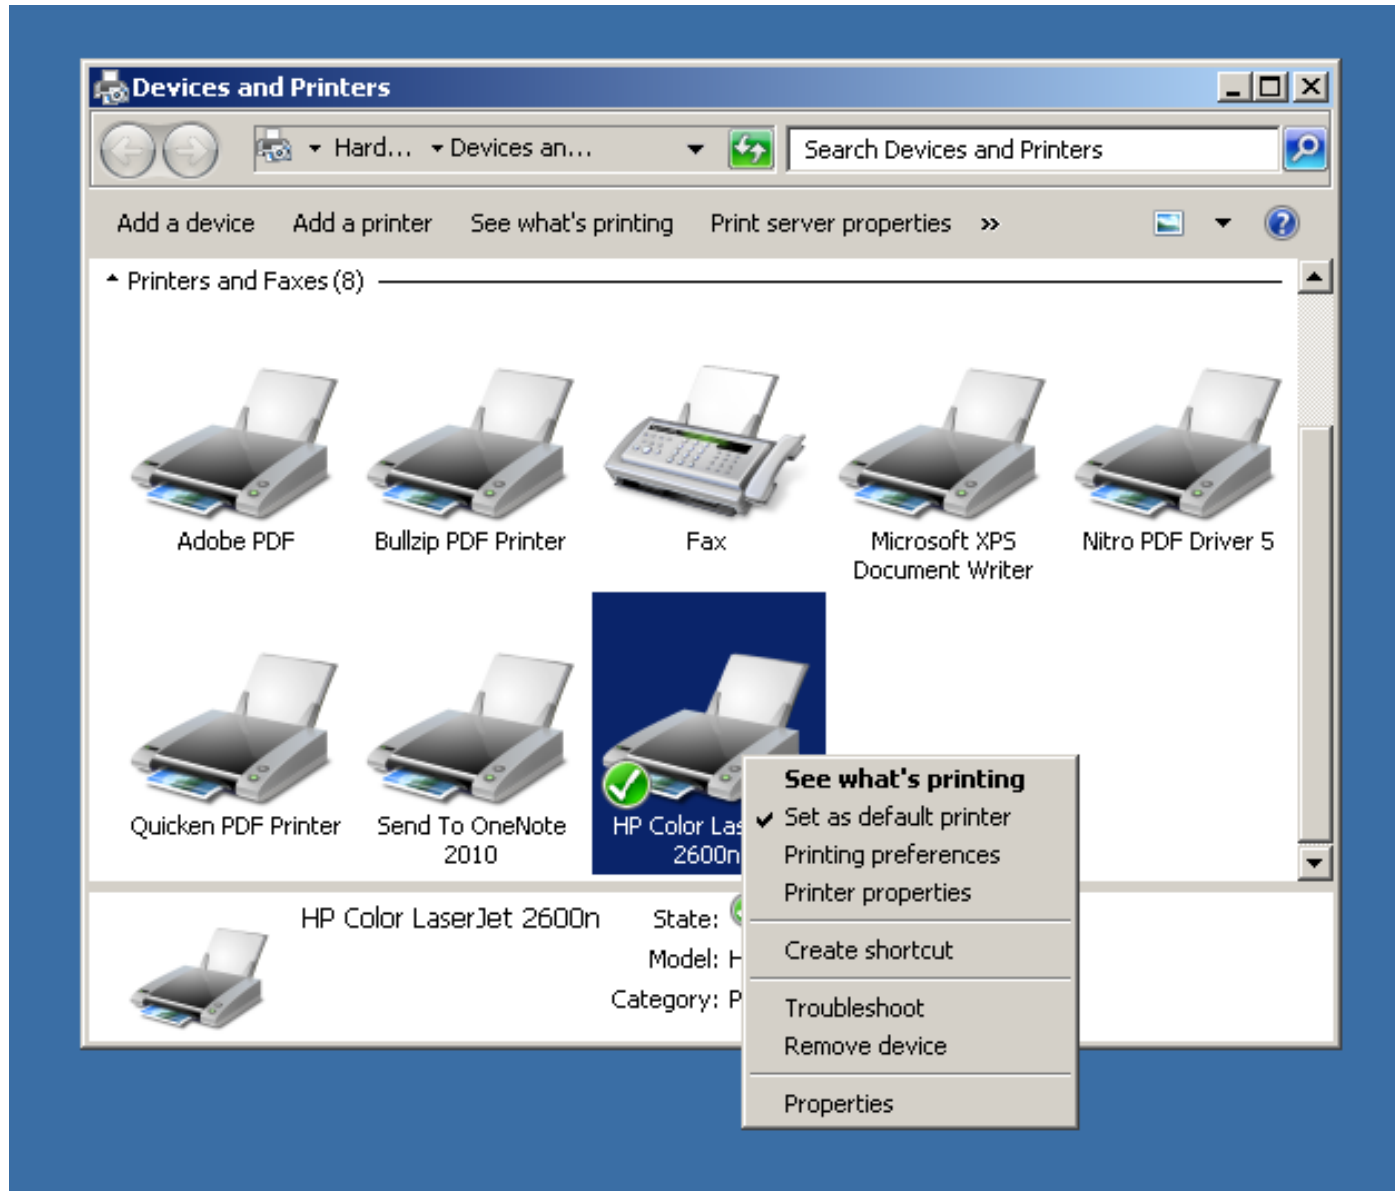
Devices and Printers

Hard... ▾ Devices an...

Search Devices and Printers

Add a device   Add a printer   See what's printing   Print server properties   »

Printers and Faxes (8)

Adobe PDF

Bullzip PDF Printer

Fax

Microsoft XPS Document Writer

Nitro PDF Driver 5

Quicken PDF Printer

Send To OneNote 2010

HP Color Las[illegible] 2600n

See what's printing
✔ Set as default printer
Printing preferences
Printer properties

Create shortcut

Troubleshoot
Remove device

Properties

HP Color LaserJet 2600n   State:
Model: H
Category: P